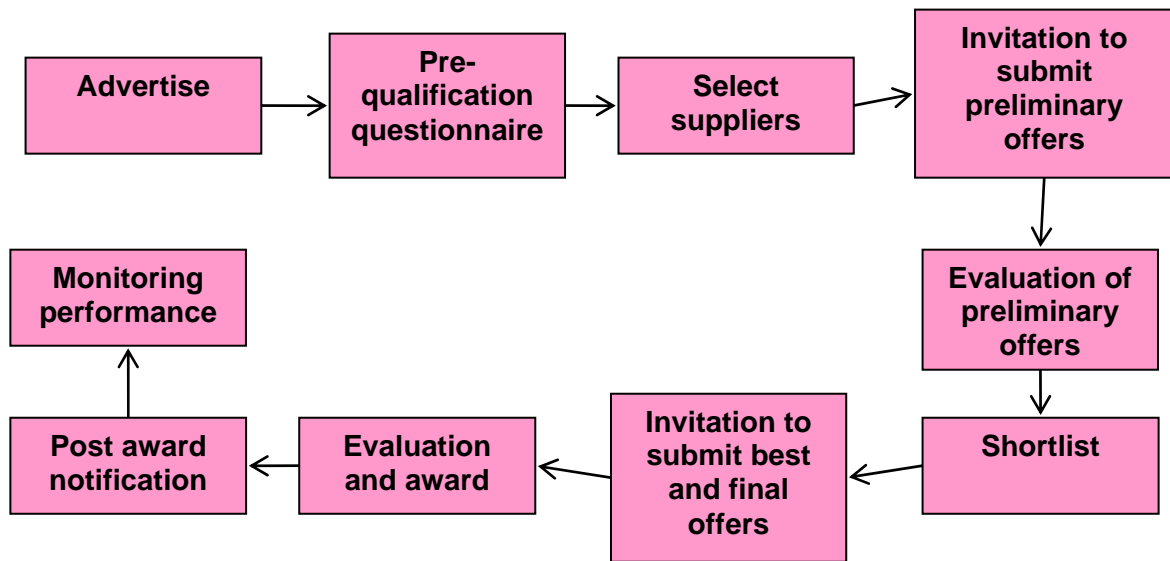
Advertise

Pre-qualification questionnaire

Select suppliers

Invitation to submit preliminary offers

Evaluation of preliminary offers

Shortlist

Invitation to submit best and final offers

Evaluation and award

Post award notification

Monitoring performance